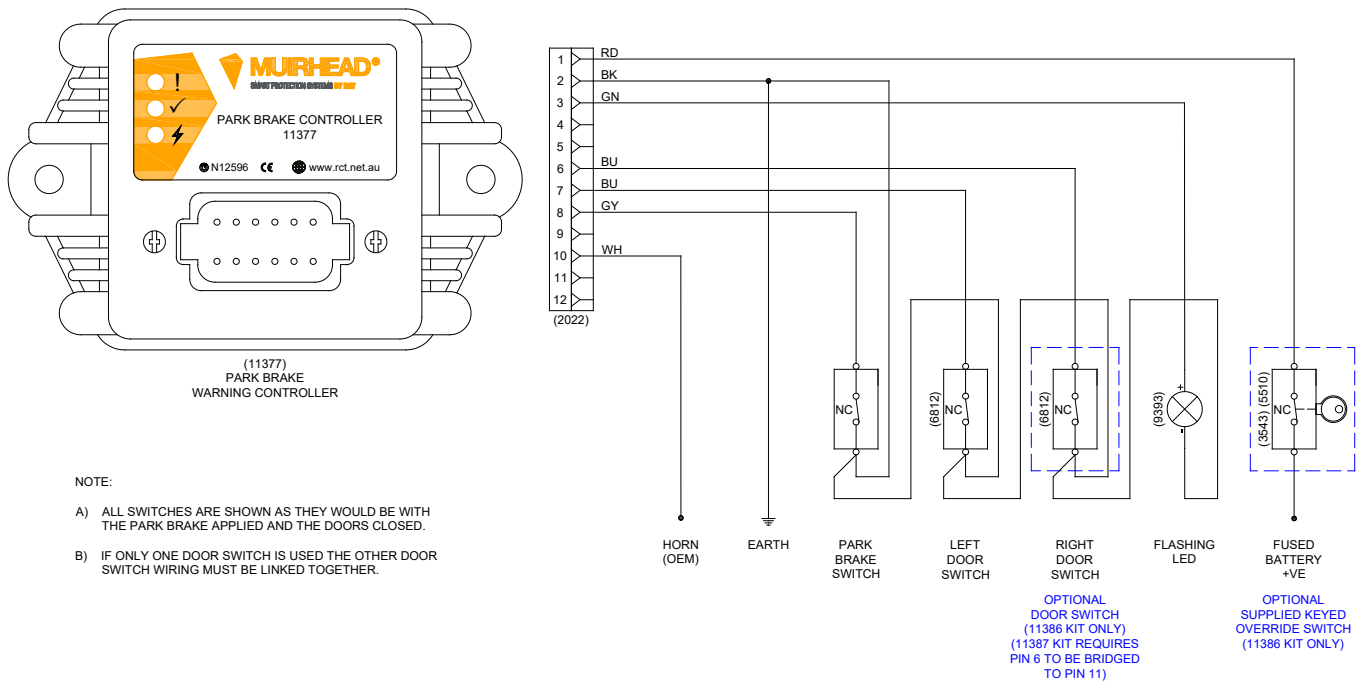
MUIRHEAD®
SMART PROTECTION SYSTEMS BY RCT

!
✓

PARK BRAKE CONTROLLER
11377

N12596 CE www.rct.net.au

(11377)
PARK BRAKE
WARNING CONTROLLER

NOTE:

A) ALL SWITCHES ARE SHOWN AS THEY WOULD BE WITH THE PARK BRAKE APPLIED AND THE DOORS CLOSED.

B) IF ONLY ONE DOOR SWITCH IS USED THE OTHER DOOR SWITCH WIRING MUST BE LINKED TOGETHER.

1 RD
2 BK
3 GN
4
5
6 BU
7 BU
8 GY
9
10 WH
11
12
(2022)

NC
(6812) NC
(6812) NC
(9393) + -
(3543) (5510) NC

HORN (OEM)

EARTH

PARK BRAKE SWITCH

LEFT DOOR SWITCH

RIGHT DOOR SWITCH

FLASHING LED

FUSED BATTERY +VE

OPTIONAL DOOR SWITCH (11386 KIT ONLY) (11387 KIT REQUIRES PIN 6 TO BE BRIDGED TO PIN 11)

OPTIONAL SUPPLIED KEYED OVERRIDE SWITCH (11386 KIT ONLY)